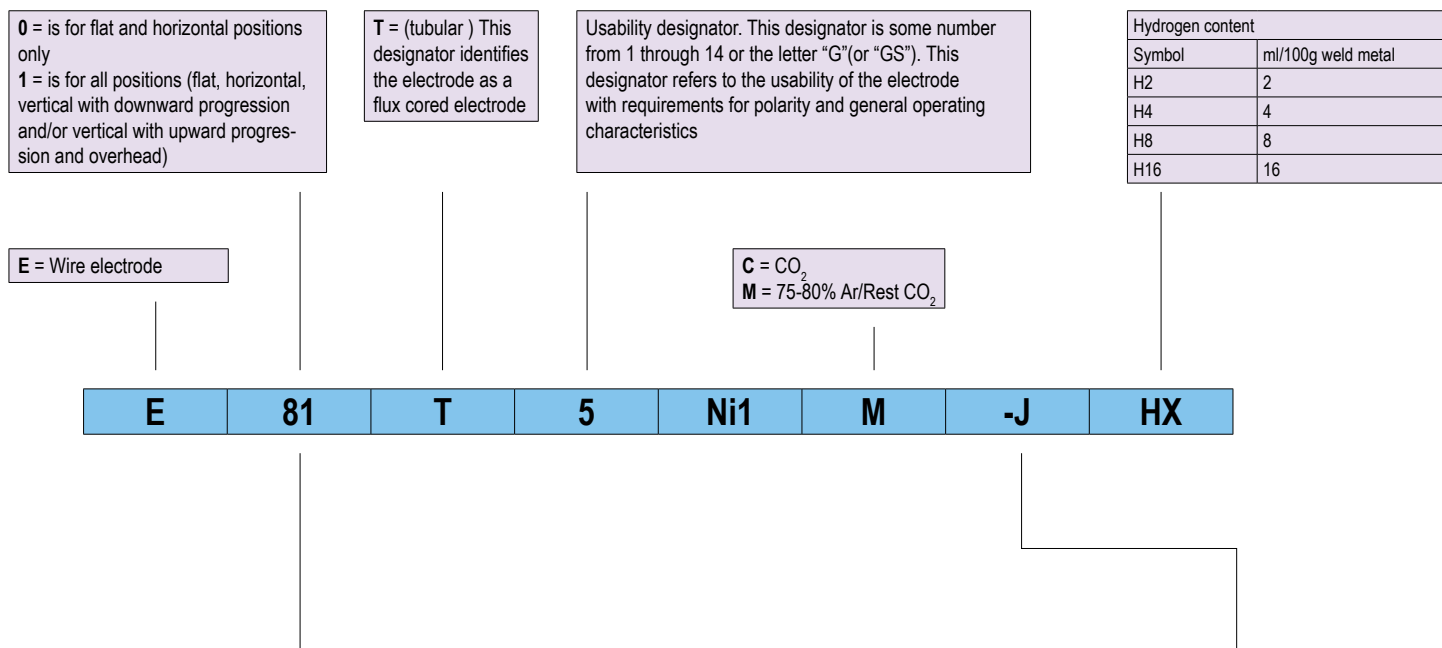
**0** = is for flat and horizontal positions only
**1** = is for all positions (flat, horizontal, vertical with downward progression and/or vertical with upward progression and overhead)

**T** = (tubular ) This designator identifies the electrode as a flux cored electrode

Usability designator. This designator is some number from 1 through 14 or the letter "G"(or "GS"). This designator refers to the usability of the electrode with requirements for polarity and general operating characteristics

| Hydrogen content | |
|---|---|
| Symbol | ml/100g weld metal |
| H2 | 2 |
| H4 | 4 |
| H8 | 8 |
| H16 | 16 |

**E** = Wire electrode

**C** = $CO_2$
**M** = 75-80% Ar/Rest $CO_2$

| E | 81 | T | 5 | Ni1 | M | -J | HX |
|---|---|---|---|---|---|---|---|